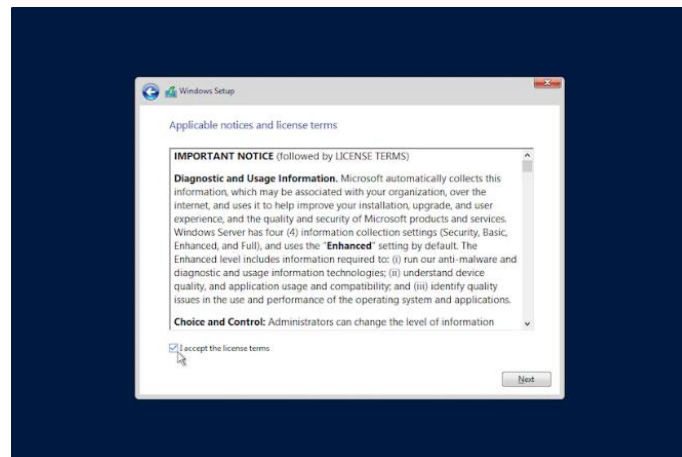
Windows Setup

Applicable notices and license terms

IMPORTANT NOTICE (followed by LICENSE TERMS)

Diagnostic and Usage Information. Microsoft automatically collects this information, which may be associated with your organization, over the internet, and uses it to help improve your installation, upgrade, and user experience, and the quality and security of Microsoft products and services. Windows Server has four (4) information collection settings (Security, Basic, Enhanced, and Full), and uses the "Enhanced" setting by default. The Enhanced level includes information required to: (i) run our anti-malware and diagnostic and usage information technologies; (ii) understand device quality, and application usage and compatibility; and (iii) identify quality issues in the use and performance of the operating system and applications.

Choice and Control: Administrators can change the level of information

I accept the license terms

Next